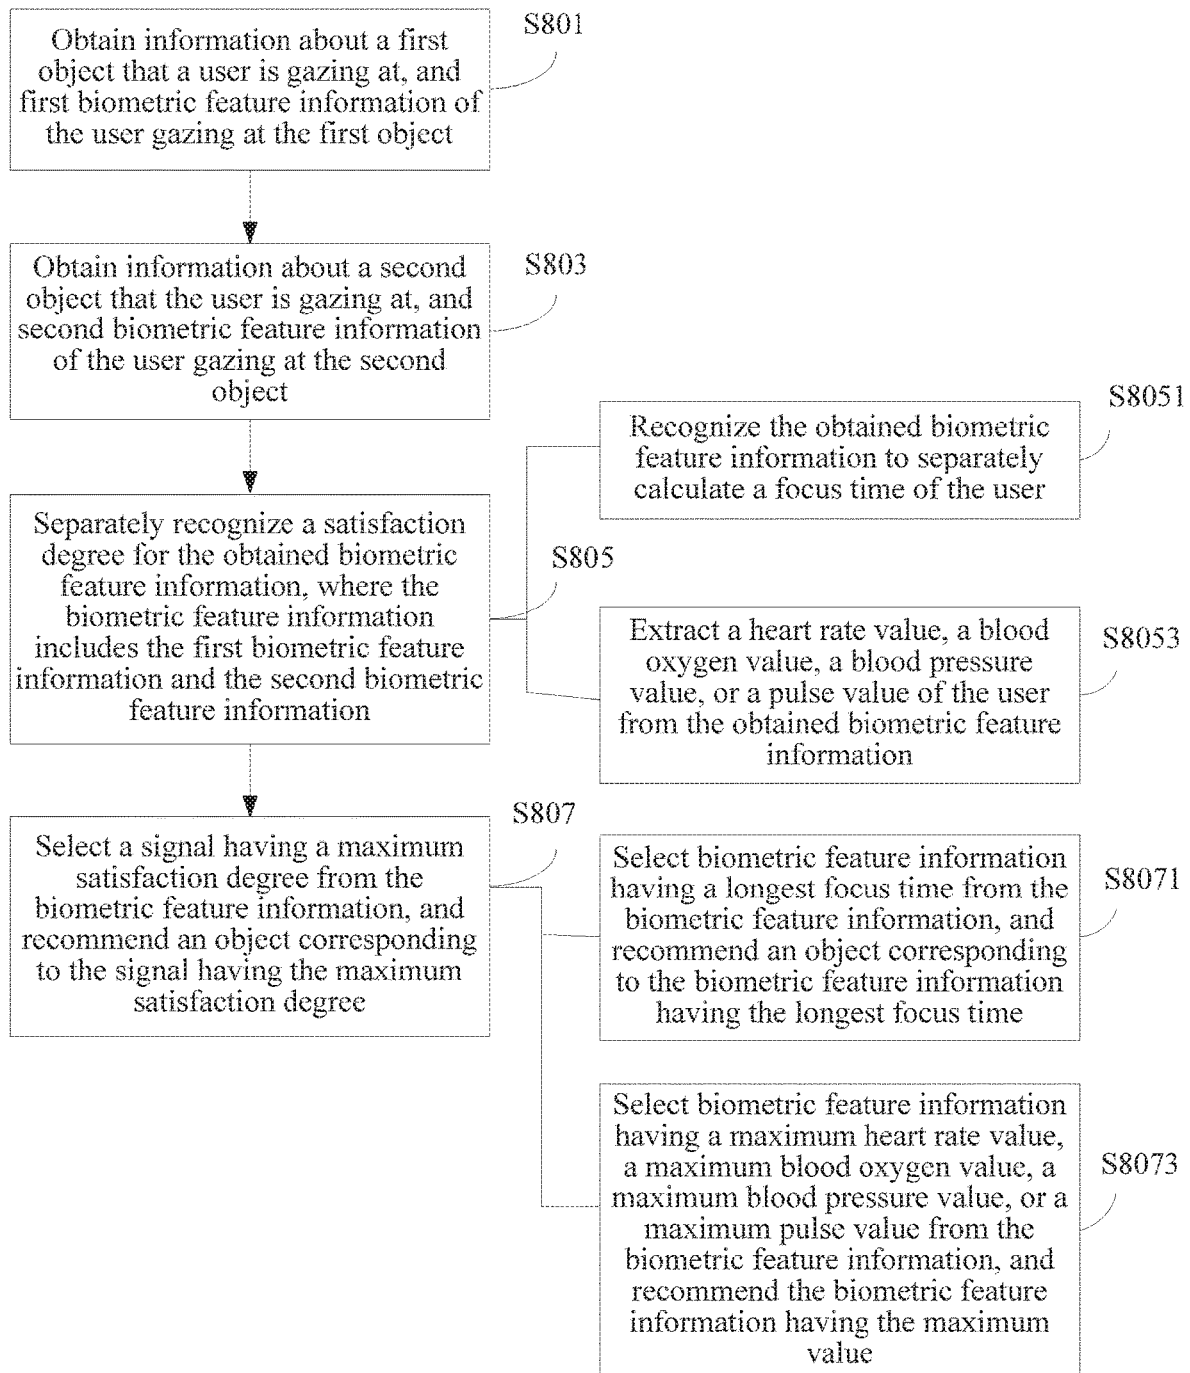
S801

Obtain information about a first object that a user is gazing at, and first biometric feature information of the user gazing at the first object

S803

Obtain information about a second object that the user is gazing at, and second biometric feature information of the user gazing at the second object

S8051

Recognize the obtained biometric feature information to separately calculate a focus time of the user

S805

Separately recognize a satisfaction degree for the obtained biometric feature information, where the biometric feature information includes the first biometric feature information and the second biometric feature information

S8053

Extract a heart rate value, a blood oxygen value, a blood pressure value, or a pulse value of the user from the obtained biometric feature information

S807

Select a signal having a maximum satisfaction degree from the biometric feature information, and recommend an object corresponding to the signal having the maximum satisfaction degree

S8071

Select biometric feature information having a longest focus time from the biometric feature information, and recommend an object corresponding to the biometric feature information having the longest focus time

S8073

Select biometric feature information having a maximum heart rate value, a maximum blood oxygen value, a maximum blood pressure value, or a maximum pulse value from the biometric feature information, and recommend the biometric feature information having the maximum value